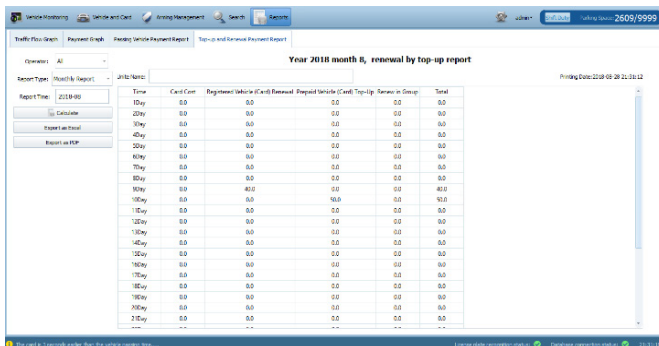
Vehicle Monitoring | Vehicle and Card | Arming Management | Search | Reports | admin | Shift Duty | Parking Spaces: 2609/9999

Traffic Flow Graph | Payment Graph | Passing Vehicle Payment Report | Top-up and Renewal Payment Report

Operator: All

Report Type: Monthly Report

Report Time: 2018-08

Calculate

Export as Excel

Export as PDF

Year 2018 month 8, renewal by top-up report

Units Name:

Printing Date:2018-08-28 21:31:12

| Time | Card Cost | Registered Vehicle (Card) Renewal | Prepaid Vehicle (Card) Top-Up | Renew in Group | Total |
|---|---|---|---|---|---|
| 1Day | 0.0 | 0.0 | 0.0 | 0.0 | 0.0 |
| 2Day | 0.0 | 0.0 | 0.0 | 0.0 | 0.0 |
| 3Day | 0.0 | 0.0 | 0.0 | 0.0 | 0.0 |
| 4Day | 0.0 | 0.0 | 0.0 | 0.0 | 0.0 |
| 5Day | 0.0 | 0.0 | 0.0 | 0.0 | 0.0 |
| 6Day | 0.0 | 0.0 | 0.0 | 0.0 | 0.0 |
| 7Day | 0.0 | 0.0 | 0.0 | 0.0 | 0.0 |
| 8Day | 0.0 | 0.0 | 0.0 | 0.0 | 0.0 |
| 9Day | 0.0 | 40.0 | 0.0 | 0.0 | 40.0 |
| 10Day | 0.0 | 0.0 | 50.0 | 0.0 | 50.0 |
| 11Day | 0.0 | 0.0 | 0.0 | 0.0 | 0.0 |
| 12Day | 0.0 | 0.0 | 0.0 | 0.0 | 0.0 |
| 13Day | 0.0 | 0.0 | 0.0 | 0.0 | 0.0 |
| 14Day | 0.0 | 0.0 | 0.0 | 0.0 | 0.0 |
| 15Day | 0.0 | 0.0 | 0.0 | 0.0 | 0.0 |
| 16Day | 0.0 | 0.0 | 0.0 | 0.0 | 0.0 |
| 17Day | 0.0 | 0.0 | 0.0 | 0.0 | 0.0 |
| 18Day | 0.0 | 0.0 | 0.0 | 0.0 | 0.0 |
| 19Day | 0.0 | 0.0 | 0.0 | 0.0 | 0.0 |
| 20Day | 0.0 | 0.0 | 0.0 | 0.0 | 0.0 |
| 21Day | 0.0 | 0.0 | 0.0 | 0.0 | 0.0 |

The card is 3 seconds earlier than the vehicle passing time. | License plate recognition status | Database connection status | 21:31